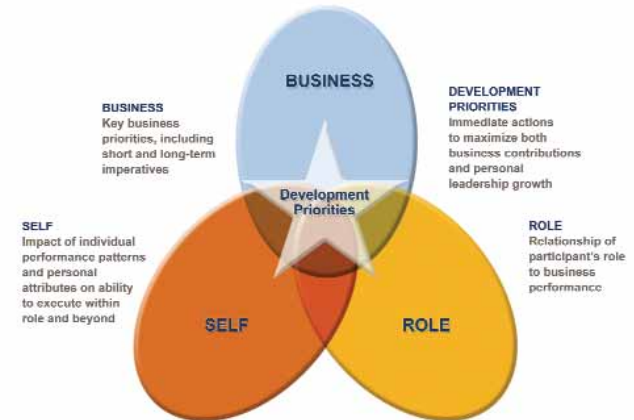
BUSINESS

BUSINESS
Key business priorities, including short and long-term imperatives

DEVELOPMENT PRIORITIES
Immediate actions to maximize both business contributions and personal leadership growth

Development Priorities

SELF
Impact of individual performance patterns and personal attributes on ability to execute within role and beyond

ROLE
Relationship of participant's role to business performance

SELF

ROLE